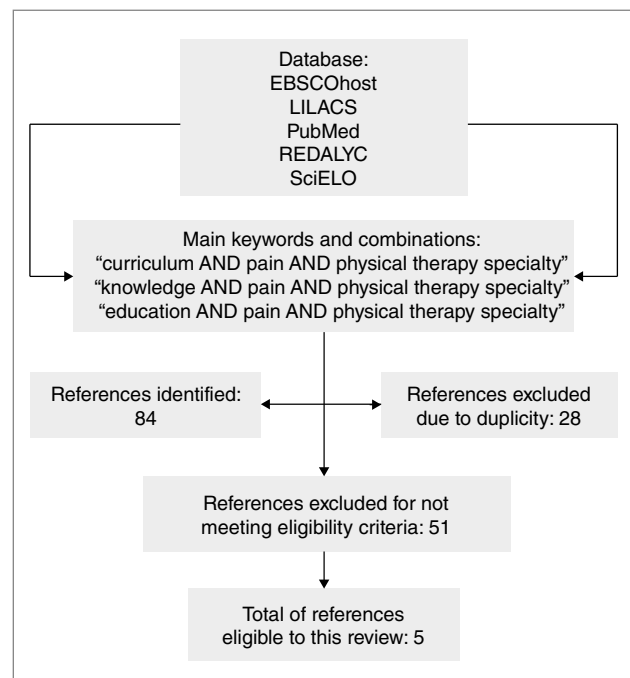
Database:
EBSCOhost
LILACS
PubMed
REDALYC
SciELO

Main keywords and combinations:
“curriculum AND pain AND physical therapy specialty”
“knowledge AND pain AND physical therapy specialty”
“education AND pain AND physical therapy specialty”

References identified:
84

References excluded
due to duplicity: 28

References excluded for not
meeting eligibility criteria: 51

Total of references
eligible to this review: 5